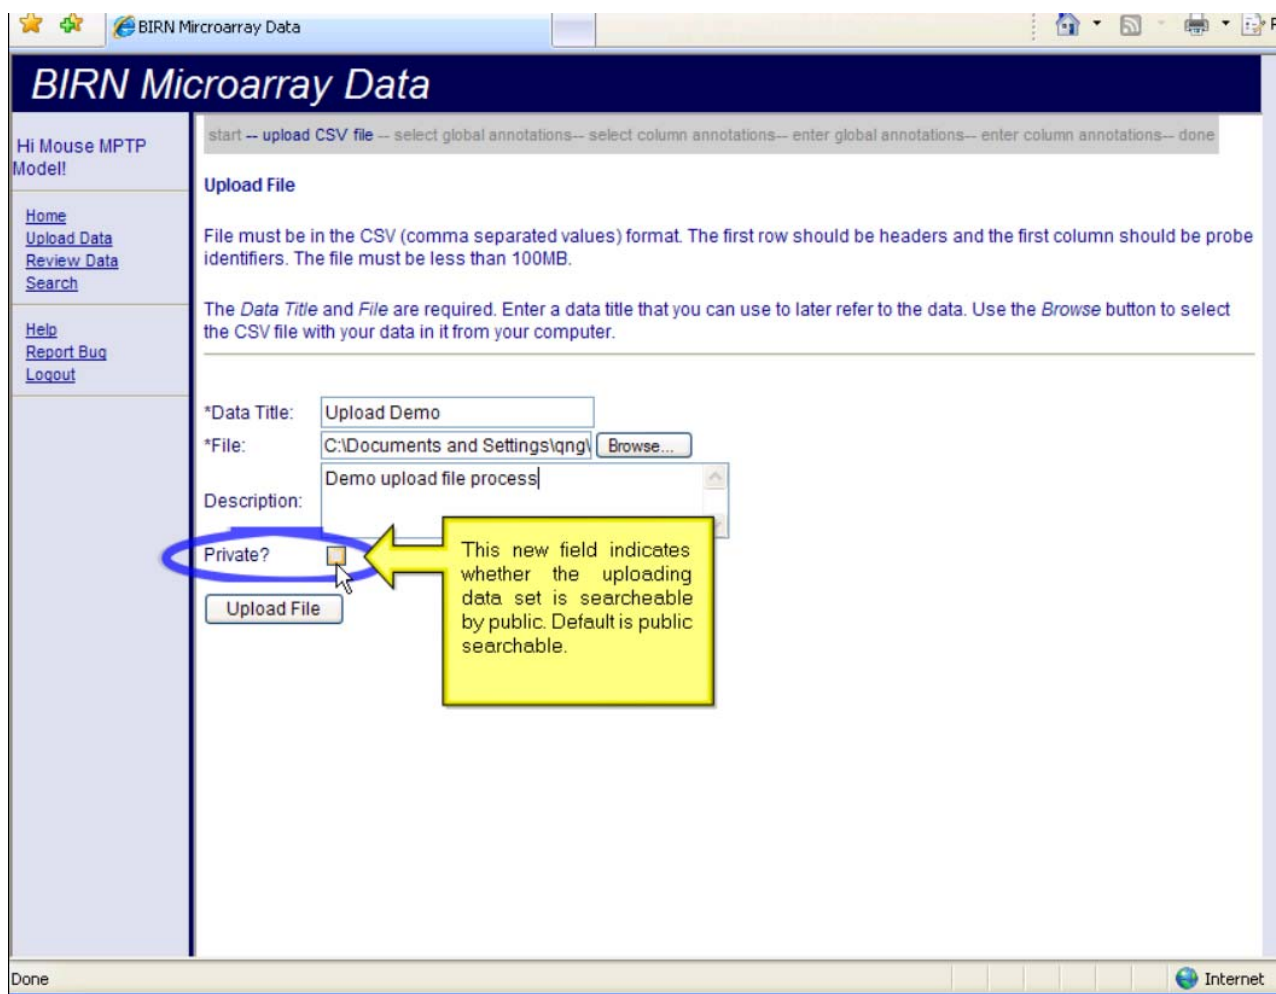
BIRN Mircroarray Data

BIRN Microarray Data

Hi Mouse MPTP Model!

Home
Upload Data
Review Data
Search

Help
Report Bug
Logout

start -- upload CSV file -- select global annotations-- select column annotations-- enter global annotations-- enter column annotations-- done

Upload File

File must be in the CSV (comma separated values) format. The first row should be headers and the first column should be probe identifiers. The file must be less than 100MB.

The Data Title and File are required. Enter a data title that you can use to later refer to the data. Use the Browse button to select the CSV file with your data in it from your computer.

*Data Title: Upload Demo
*File: C:\Documents and Settings\qng\ Browse...
Description: Demo upload file process
Private?

Upload File

This new field indicates whether the uploading data set is searcheable by public. Default is public searchable.

Done

Internet